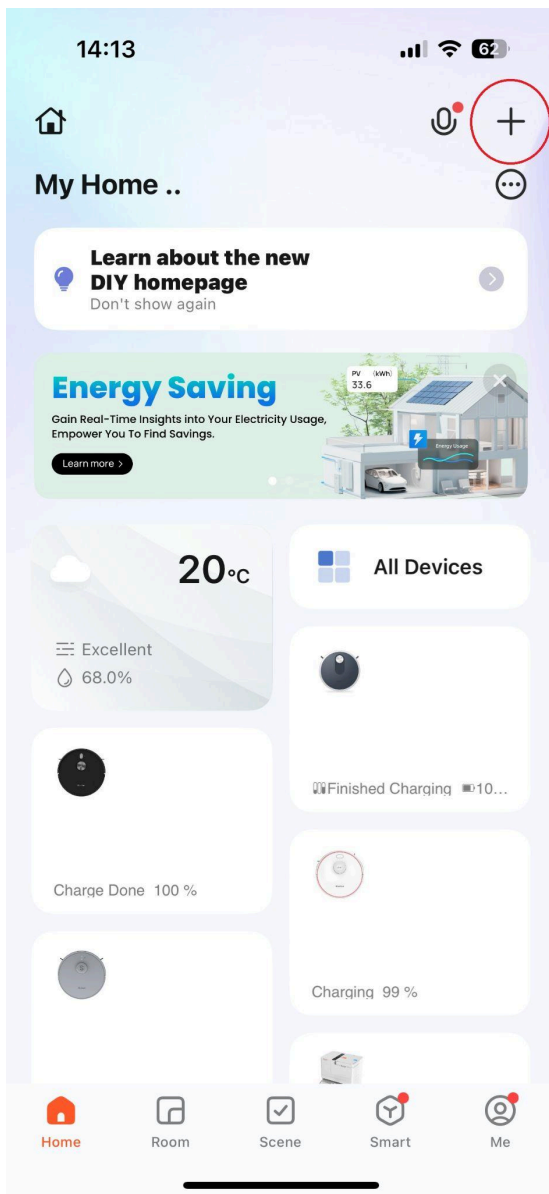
14:13

62

+

My Home ..

Learn about the new DIY homepage
Don't show again

Energy Saving
Gain Real-Time Insights into Your Electricity Usage, Empower You To Find Savings.
Learn more >

PV (kWh)
33.6
Energy Usage

20°C

Excellent
68.0%

All Devices

Finished Charging 10...

Charge Done 100 %

Charging 99 %

Home
Room
Scene
Smart
Me